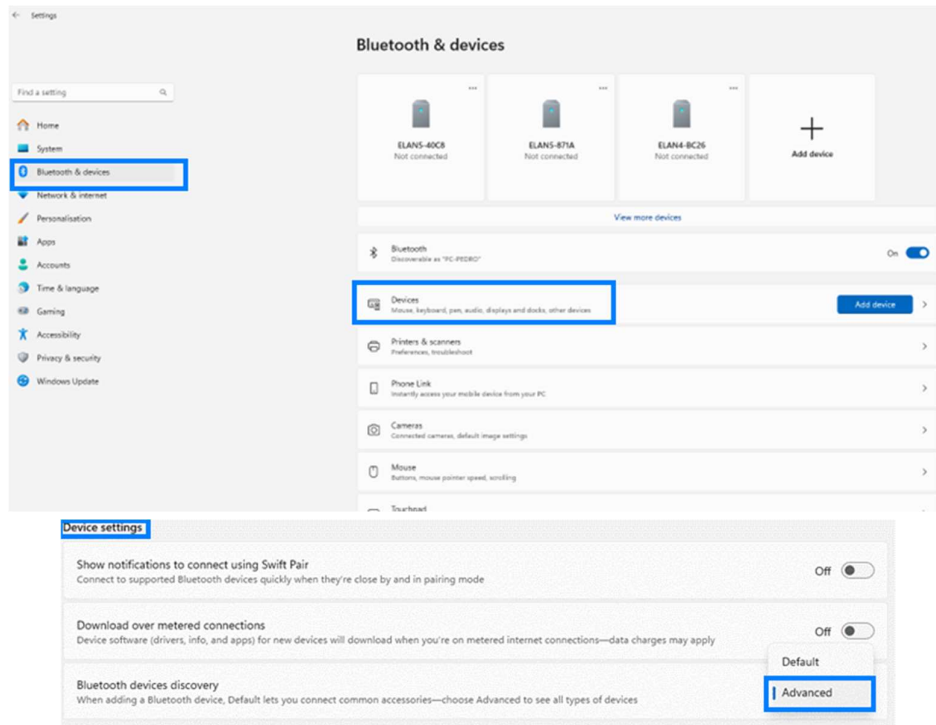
Settings

Bluetooth & devices

Find a setting

Home
System
Bluetooth & devices
Network & internet
Personalisation
Apps
Accounts
Time & language
Gaming
Accessibility
Privacy & security
Windows Update

ELAN5-40C8
Not connected

ELAN5-871A
Not connected

ELAN4-BC26
Not connected

Add device

View more devices

Bluetooth
Discoverable as "PC-PEDRO"
On

Devices
Mouse, keyboard, pen, audio, displays and docks, other devices
Add device

Printers & scanners
Preferences, troubleshoot

Phone Link
Instantly access your mobile device from your PC

Cameras
Connected cameras, default image settings

Mouse
Buttons, mouse pointer speed, scrolling

Touchpad

Device settings

Show notifications to connect using Swift Pair
Connect to supported Bluetooth devices quickly when they're close by and in pairing mode
Off

Download over metered connections
Device software (drivers, info, and apps) for new devices will download when you're on metered internet connections—data charges may apply
Off

Bluetooth devices discovery
When adding a Bluetooth device, Default lets you connect common accessories—choose Advanced to see all types of devices
Default
Advanced